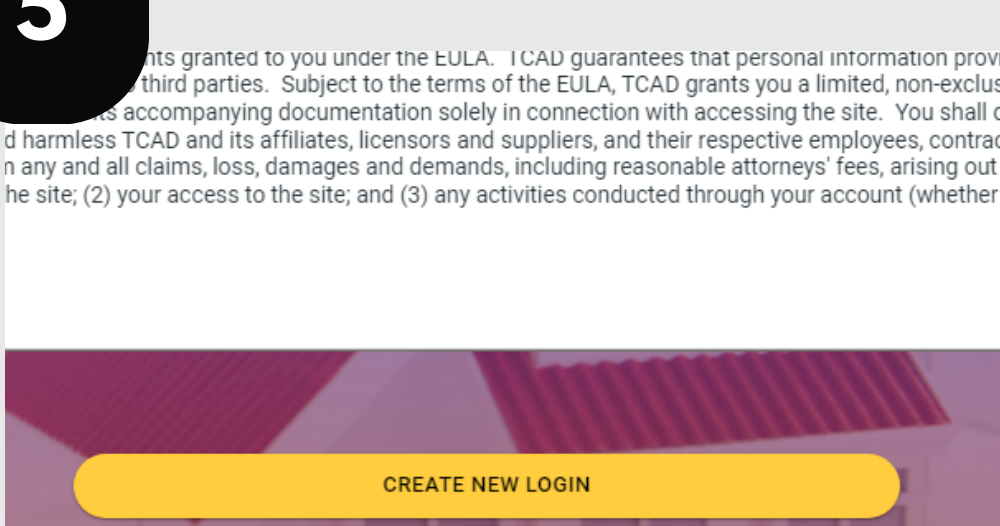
5

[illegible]nts granted to you under the EULA. TCAD guarantees that personal information provi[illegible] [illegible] third parties. Subject to the terms of the EULA, TCAD grants you a limited, non-exclus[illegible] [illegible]ts accompanying documentation solely in connection with accessing the site. You shall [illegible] d harmless TCAD and its affiliates, licensors and suppliers, and their respective employees, contrac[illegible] n any and all claims, loss, damages and demands, including reasonable attorneys' fees, arising out he site; (2) your access to the site; and (3) any activities conducted through your account (whether

CREATE NEW LOGIN